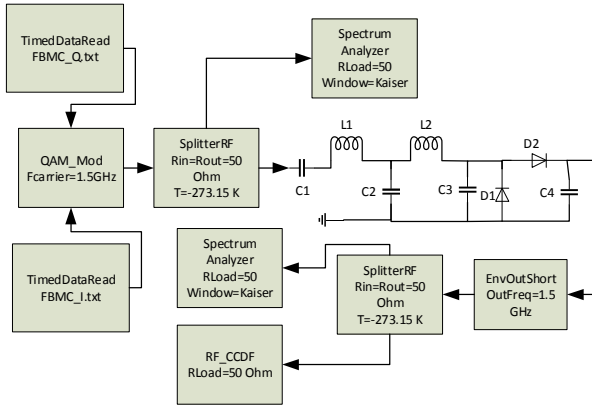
TimedDataRead
FBMC_Q.txt

Spectrum
Analyzer
RLoad=50
Window=Kaiser

QAM_Mod
Fcarrier=1.5GHz

SplitterRF
Rin=Rout=50
Ohm
T=-273.15 K

L1

L2

D2

C1

C2

C3

D1

C4

TimedDataRead
FBMC_I.txt

Spectrum
Analyzer
RLoad=50
Window=Kaiser

SplitterRF
Rin=Rout=50
Ohm
T=-273.15 K

EnvOutShort
OutFreq=1.5
GHz

RF_CCDF
RLoad=50 Ohm